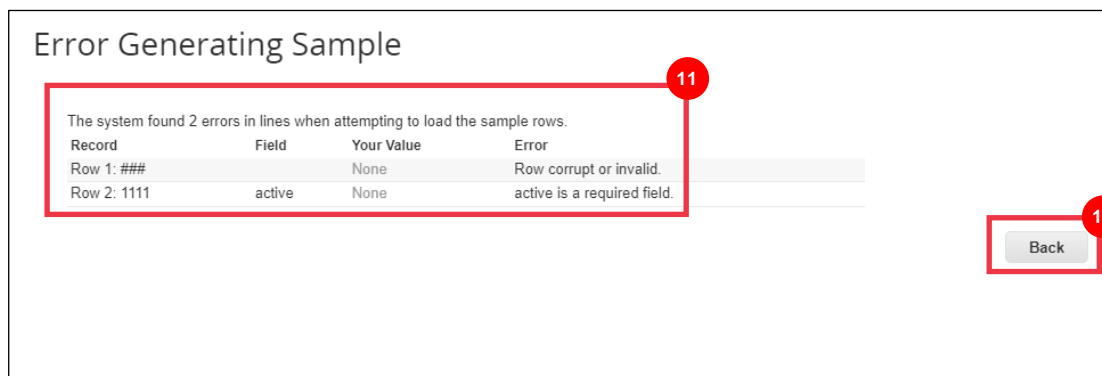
Error Generating Sample

11

The system found 2 errors in lines when attempting to load the sample rows.

| Record | Field | Your Value | Error |
|---|---|---|---|
| Row 1: ### | | None | Row corrupt or invalid. |
| Row 2: 1111 | active | None | active is a required field. |

1

Back